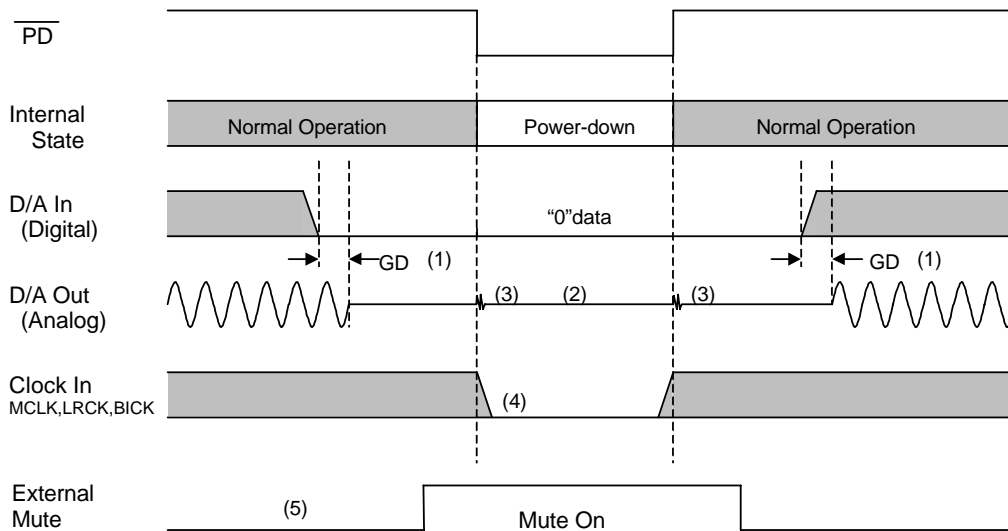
$\overline{\text{PD}}$

Internal State

Normal Operation

Power-down

Normal Operation

D/A In (Digital)

“0”data

GD (1)

GD (1)

D/A Out (Analog)

(3)

(2)

(3)

Clock In MCLK,LRCK,BICK

(4)

External Mute

(5)

Mute On